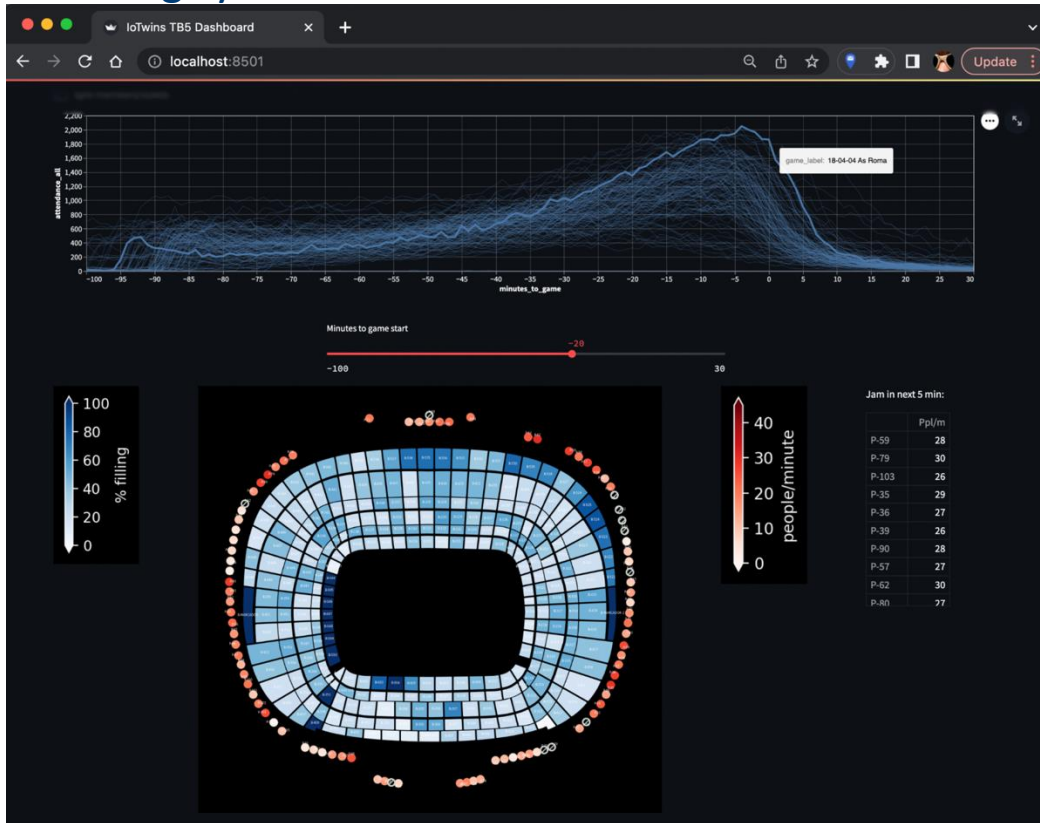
IoTwins TB5 Dashboard
localhost:8501
Update

2,200
2,000
1,800
1,600
1,400
1,200
1,000
800
600
400
200
0
attendance_all
game_label: 18-04-04 As Roma
-100 -95 -90 -85 -80 -75 -70 -65 -60 -55 -50 -45 -40 -35 -30 -25 -20 -15 -10 -5 0 5 10 15 20 25 30
minutes_to_game

Minutes to game start
-20
-100
30

100
80
60
40
20
0
% filling

40
30
20
10
0
people/minute

Jam in next 5 min:

| | Ppl/m |
|---|---|
| P-59 | 28 |
| P-79 | 30 |
| P-103 | 26 |
| P-35 | 29 |
| P-36 | 27 |
| P-39 | 26 |
| P-90 | 28 |
| P-57 | 27 |
| P-62 | 30 |
| P-80 | 27 |